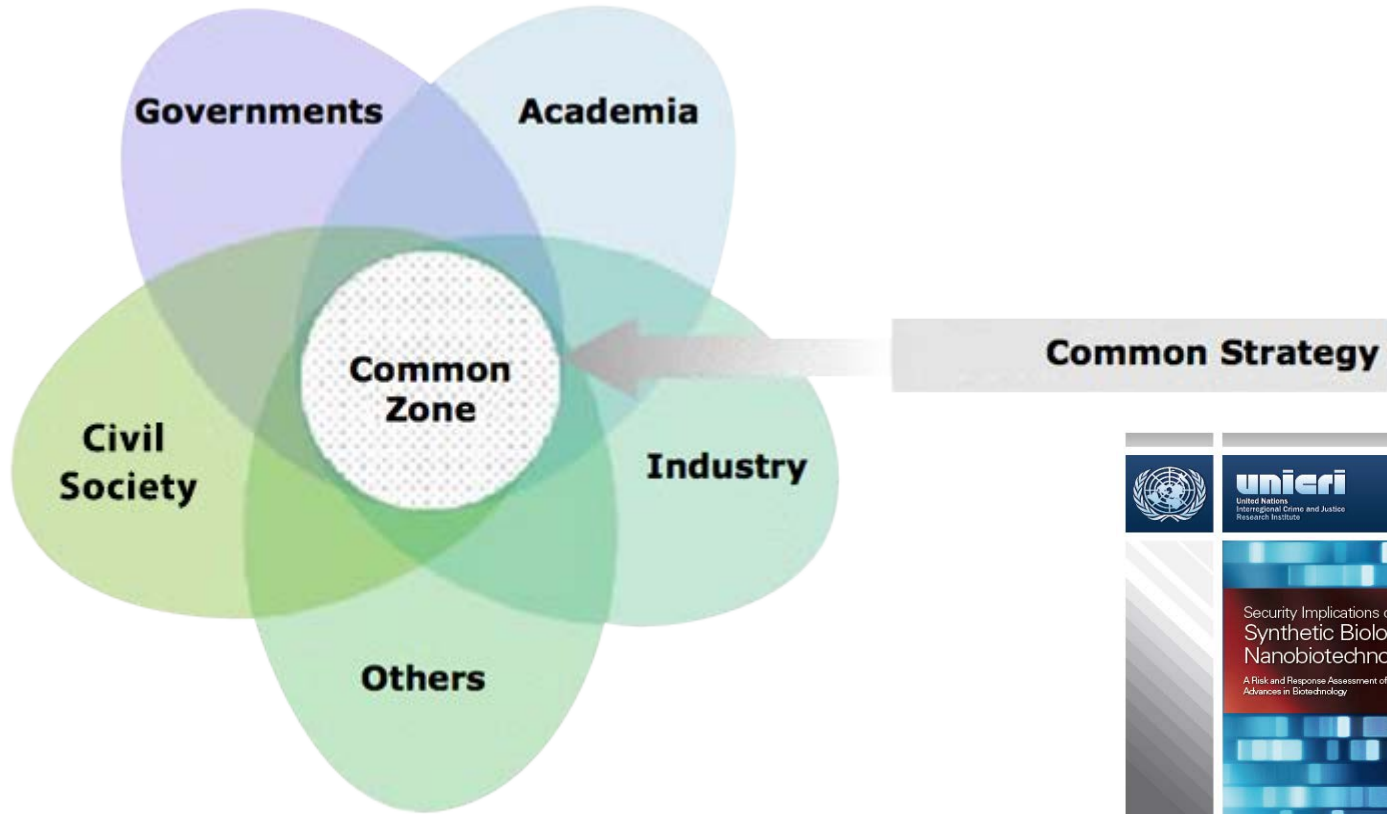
Governments

Academia

Common Zone

Civil Society

Industry

Others

Common Strategy

unicri
United Nations
Interregional Crime and Justice
Research Institute

Security Implications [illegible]
Synthetic Biolo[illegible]
Nanobiotechno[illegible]
A Risk and Response Assessment o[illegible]
Advances in Biotechnology